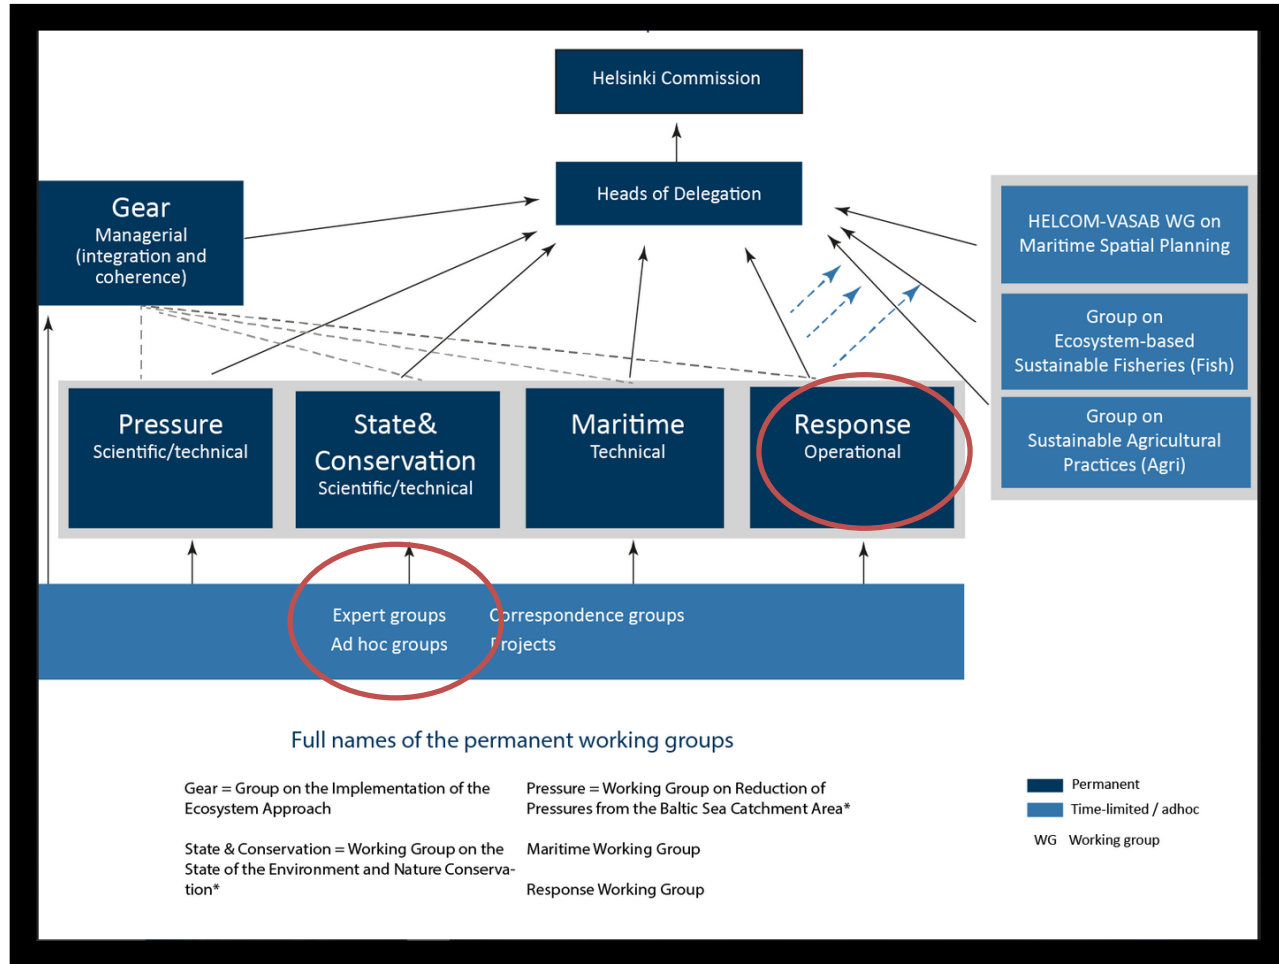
Helsinki Commission

Heads of Delegation

Gear
Managerial (integration and coherence)

HELCOM-VASAB WG on Maritime Spatial Planning

Group on Ecosystem-based Sustainable Fisheries (Fish)

Group on Sustainable Agricultural Practices (Agri)

Pressure
Scientific/technical

State& Conservation
Scientific/technical

Maritime
Technical

Response
Operational

Expert groups
Ad hoc groups

Correspondence groups
Projects

Full names of the permanent working groups

Gear = Group on the Implementation of the Ecosystem Approach

State & Conservation = Working Group on the State of the Environment and Nature Conservation*

Pressure = Working Group on Reduction of Pressures from the Baltic Sea Catchment Area*

Maritime Working Group

Response Working Group

Permanent
Time-limited / adhoc
WG Working group